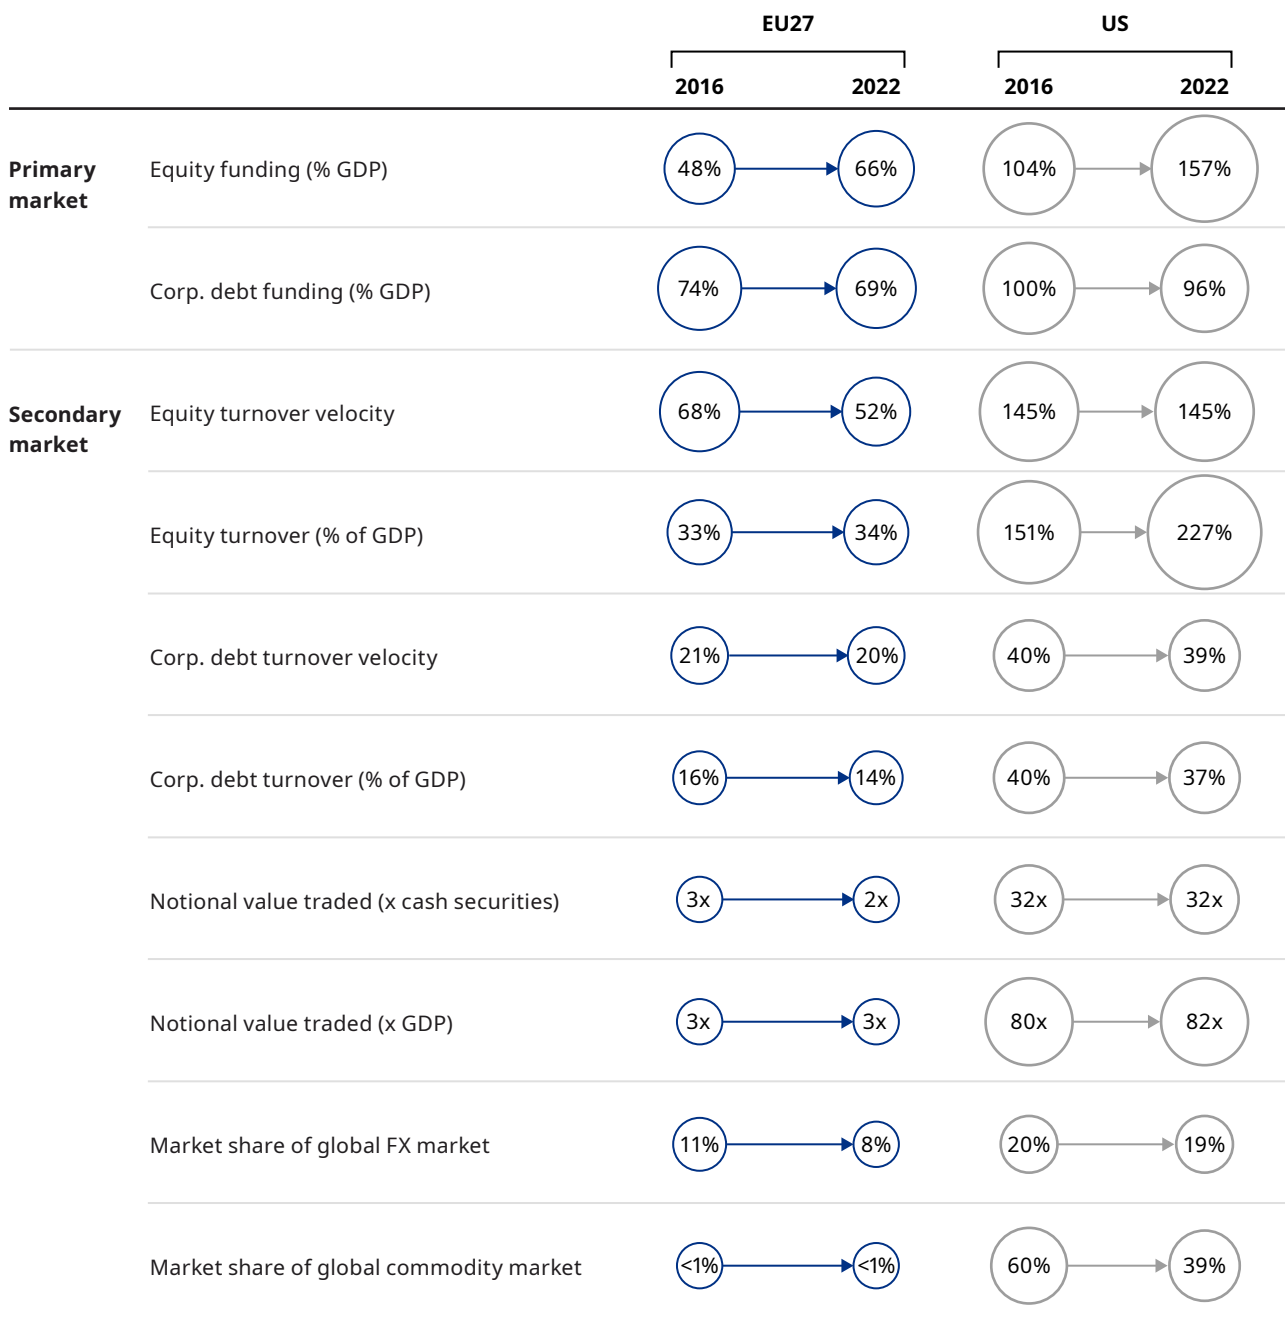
| | | EU27 2016 | EU27 2022 | US 2016 | US 2022 |
|---|---|---|---|---|---|
| Primary market | Equity funding (% GDP) | 48% | 66% | 104% | 157% |
| | Corp. debt funding (% GDP) | 74% | 69% | 100% | 96% |
| Secondary market | Equity turnover velocity | 68% | 52% | 145% | 145% |
| | Equity turnover (% of GDP) | 33% | 34% | 151% | 227% |
| | Corp. debt turnover velocity | 21% | 20% | 40% | 39% |
| | Corp. debt turnover (% of GDP) | 16% | 14% | 40% | 37% |
| | Notional value traded (x cash securities) | 3x | 2x | 32x | 32x |
| | Notional value traded (x GDP) | 3x | 3x | 80x | 82x |
| | Market share of global FX market | 11% | 8% | 20% | 19% |
| | Market share of global commodity market | <1% | <1% | 60% | 39% |